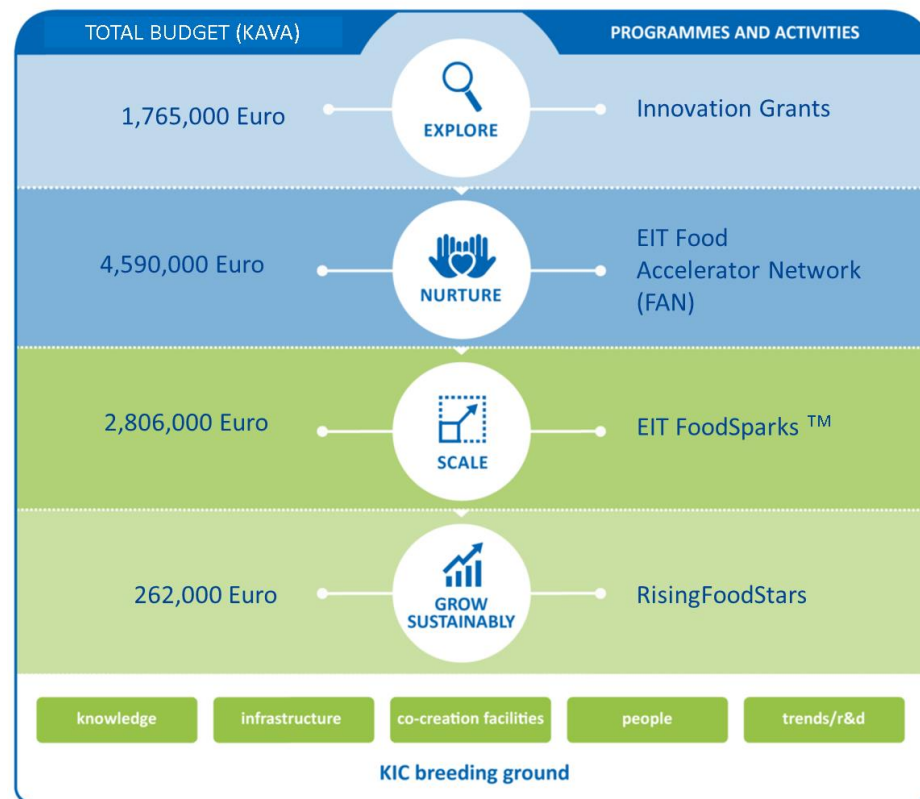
TOTAL BUDGET (KAVA)

PROGRAMMES AND ACTIVITIES

1,765,000 Euro

EXPLORE

Innovation Grants

4,590,000 Euro

NURTURE

EIT Food Accelerator Network (FAN)

2,806,000 Euro

SCALE

EIT FoodSparks ™

262,000 Euro

GROW SUSTAINABLY

RisingFoodStars

knowledge

infrastructure

co-creation facilities

people

trends/r&d

KIC breeding ground